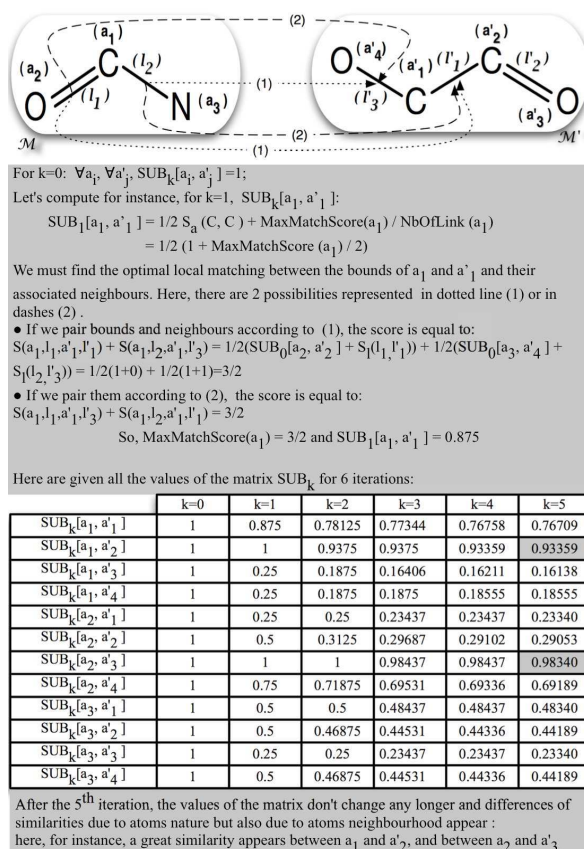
(2)

$(a_1)$ $(a_2)$ $(l_2)$ O $(l_1)$ C N $(a_3)$ (1) $\mathcal{M}$

$(a'_4)$ $(a'_1)$ $(l'_1)$ $(a'_2)$ $(l'_2)$ O C C O $(l'_3)$ $(a'_3)$ $\mathcal{M}'$

(2)
(1)

For k=0: $\forall a_i, \forall a'_j$, $SUB_k[a_i, a'_j] = 1$;

Let's compute for instance, for k=1, $SUB_1[a_1, a'_1]$:

$SUB_1[a_1, a'_1] = 1/2\ S_a(C, C) + MaxMatchScore(a_1) / NbOfLink(a_1)$
$= 1/2\ (1 + MaxMatchScore(a_1) / 2)$

We must find the optimal local matching between the bounds of $a_1$ and $a'_1$ and their associated neighbours. Here, there are 2 possibilities represented in dotted line (1) or in dashes (2) .

• If we pair bounds and neighbours according to (1), the score is equal to:
$S(a_1,l_1,a'_1,l'_1) + S(a_1,l_2,a'_1,l'_3) = 1/2(SUB_0[a_2, a'_2] + S_l(l_1,l'_1)) + 1/2(SUB_0[a_3, a'_4] + S_l(l_2,l'_3)) = 1/2(1+0) + 1/2(1+1)=3/2$

• If we pair them according to (2), the score is equal to:
$S(a_1,l_1,a'_1,l'_3) + S(a_1,l_2,a'_1,l'_1) = 3/2$

So, $MaxMatchScore(a_1) = 3/2$ and $SUB_1[a_1, a'_1] = 0.875$

Here are given all the values of the matrix $SUB_k$ for 6 iterations:

| | k=0 | k=1 | k=2 | k=3 | k=4 | k=5 |
|---|---|---|---|---|---|---|
| $SUB_k[a_1, a'_1]$ | 1 | 0.875 | 0.78125 | 0.77344 | 0.76758 | 0.76709 |
| $SUB_k[a_1, a'_2]$ | 1 | 1 | 0.9375 | 0.9375 | 0.93359 | 0.93359 |
| $SUB_k[a_1, a'_3]$ | 1 | 0.25 | 0.1875 | 0.16406 | 0.16211 | 0.16138 |
| $SUB_k[a_1, a'_4]$ | 1 | 0.25 | 0.1875 | 0.1875 | 0.18555 | 0.18555 |
| $SUB_k[a_2, a'_1]$ | 1 | 0.25 | 0.25 | 0.23437 | 0.23437 | 0.23340 |
| $SUB_k[a_2, a'_2]$ | 1 | 0.5 | 0.3125 | 0.29687 | 0.29102 | 0.29053 |
| $SUB_k[a_2, a'_3]$ | 1 | 1 | 1 | 0.98437 | 0.98437 | 0.98340 |
| $SUB_k[a_2, a'_4]$ | 1 | 0.75 | 0.71875 | 0.69531 | 0.69336 | 0.69189 |
| $SUB_k[a_3, a'_1]$ | 1 | 0.5 | 0.5 | 0.48437 | 0.48437 | 0.48340 |
| $SUB_k[a_3, a'_2]$ | 1 | 0.5 | 0.46875 | 0.44531 | 0.44336 | 0.44189 |
| $SUB_k[a_3, a'_3]$ | 1 | 0.25 | 0.25 | 0.23437 | 0.23437 | 0.23340 |
| $SUB_k[a_3, a'_4]$ | 1 | 0.5 | 0.46875 | 0.44531 | 0.44336 | 0.44189 |

After the 5th iteration, the values of the matrix don't change any longer and differences of similarities due to atoms nature but also due to atoms neighbourhood appear :
here, for instance, a great similarity appears between $a_1$ and $a'_2$, and between $a_2$ and $a'_3$